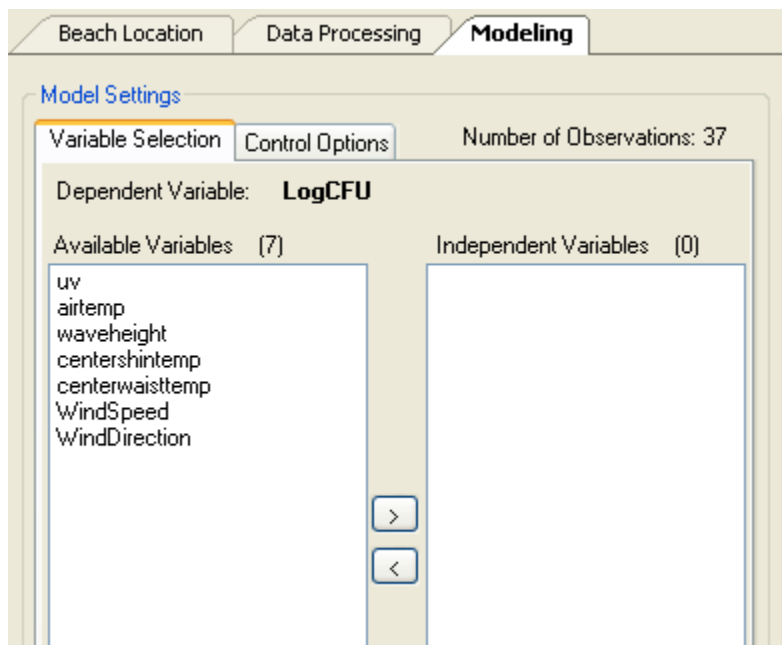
Beach Location
Data Processing
Modeling

Model Settings

Variable Selection
Control Options

Number of Observations: 37

Dependent Variable: **LogCFU**

Available Variables (7)

uv
airtemp
waveheight
centershintemp
centerwaisttemp
WindSpeed
WindDirection

Independent Variables (0)

>
<